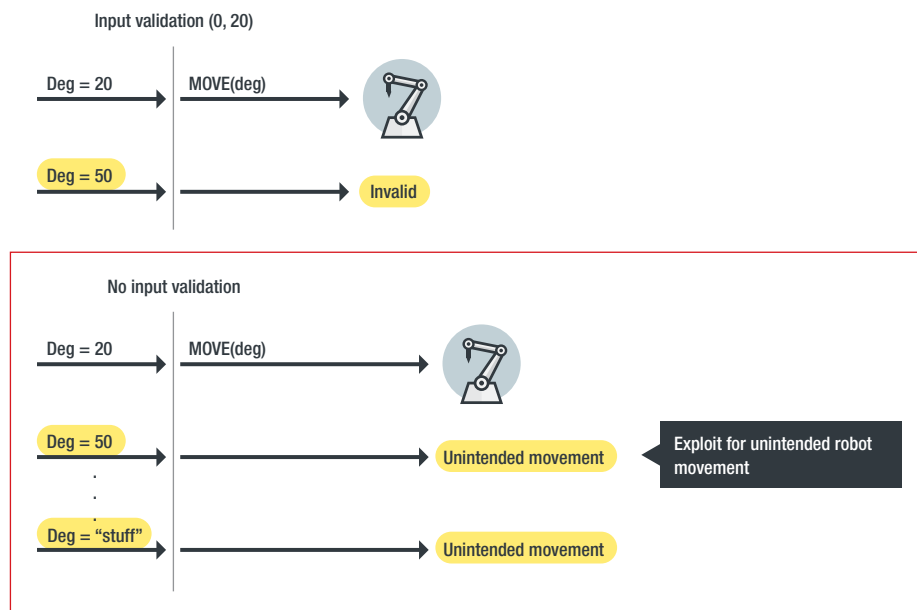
Input validation (0, 20)

Deg = 20

MOVE(deg)

Deg = 50

Invalid

No input validation

Deg = 20

MOVE(deg)

Deg = 50

Unintended movement

Exploit for unintended robot movement

.
.
.

Deg = “stuff”

Unintended movement